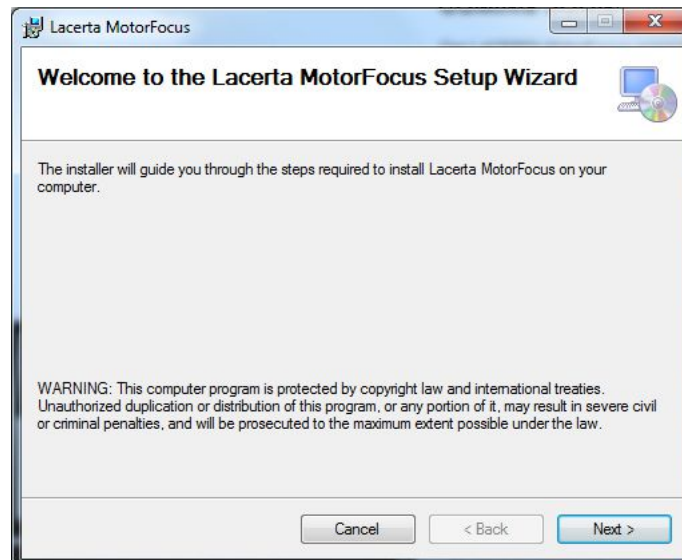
Lacerta MotorFocus

Welcome to the Lacerta MotorFocus Setup Wizard

The installer will guide you through the steps required to install Lacerta MotorFocus on your computer.

WARNING: This computer program is protected by copyright law and international treaties. Unauthorized duplication or distribution of this program, or any portion of it, may result in severe civil or criminal penalties, and will be prosecuted to the maximum extent possible under the law.

Cancel

< Back

Next >